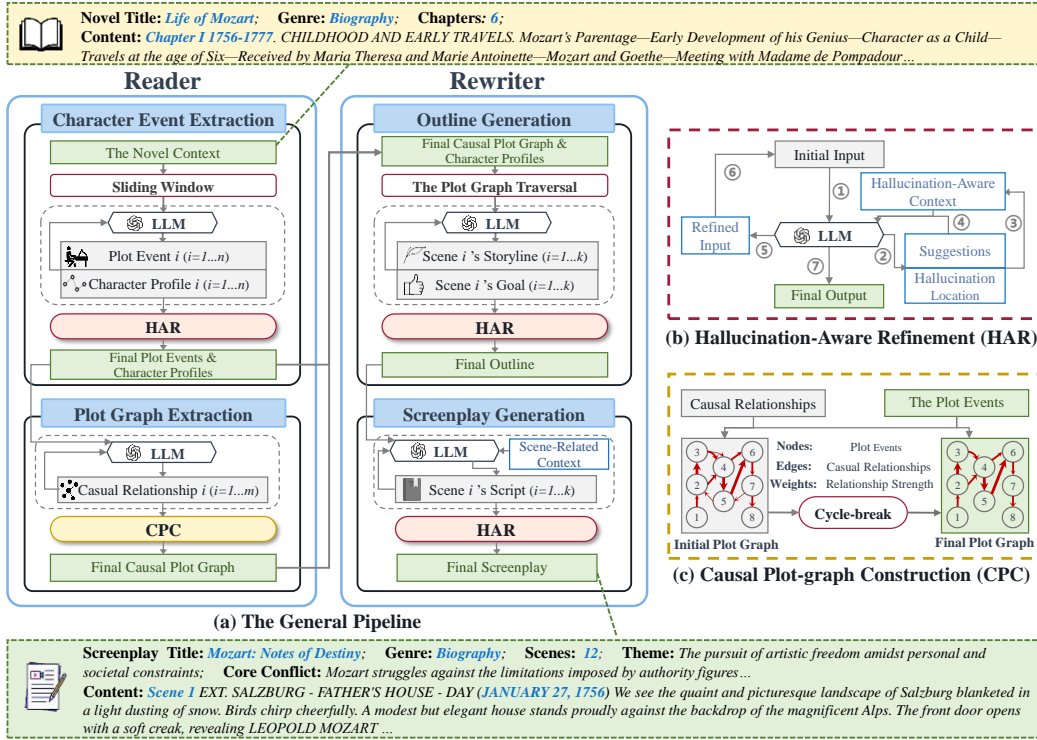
Novel Title: Life of Mozart; Genre: Biography; Chapters: 6;
Content: Chapter I 1756-1777. CHILDHOOD AND EARLY TRAVELS. Mozart's Parentage—Early Development of his Genius—Character as a Child—Travels at the age of Six—Received by Maria Theresa and Marie Antoinette—Mozart and Goethe—Meeting with Madame de Pompadour…

Reader

Character Event Extraction
The Novel Context
Sliding Window
LLM
Plot Event $i$ ($i$=1…n)
Character Profile $i$ ($i$=1…n)
HAR
Final Plot Events & Character Profiles

Plot Graph Extraction
LLM
Casual Relationship $i$ ($i$=1…m)
CPC
Final Causal Plot Graph

Rewriter

Outline Generation
Final Causal Plot Graph & Character Profiles
The Plot Graph Traversal
LLM
Scene $i$ 's Storyline ($i$=1…k)
Scene $i$ 's Goal ($i$=1…k)
HAR
Final Outline

Screenplay Generation
LLM
Scene-Related Context
Scene $i$ 's Script ($i$=1…k)
HAR
Final Screenplay

(a) The General Pipeline

Initial Input
⑥
①
Hallucination-Aware Context
④
③
Refined Input
⑤
LLM
Suggestions
⑦
②
Hallucination Location
Final Output

(b) Hallucination-Aware Refinement (HAR)

Causal Relationships
The Plot Events
Nodes: Plot Events
Edges: Casual Relationships
Weights: Relationship Strength
3 4 6 2 5 7 1 8
Cycle-break
3 4 6 2 5 7 1 8
Initial Plot Graph
Final Plot Graph

(c) Causal Plot-graph Construction (CPC)

Screenplay Title: Mozart: Notes of Destiny; Genre: Biography; Scenes: 12; Theme: The pursuit of artistic freedom amidst personal and societal constraints; Core Conflict: Mozart struggles against the limitations imposed by authority figures…
Content: Scene 1 EXT. SALZBURG - FATHER'S HOUSE - DAY (JANUARY 27, 1756) We see the quaint and picturesque landscape of Salzburg blanketed in a light dusting of snow. Birds chirp cheerfully. A modest but elegant house stands proudly against the backdrop of the magnificent Alps. The front door opens with a soft creak, revealing LEOPOLD MOZART …